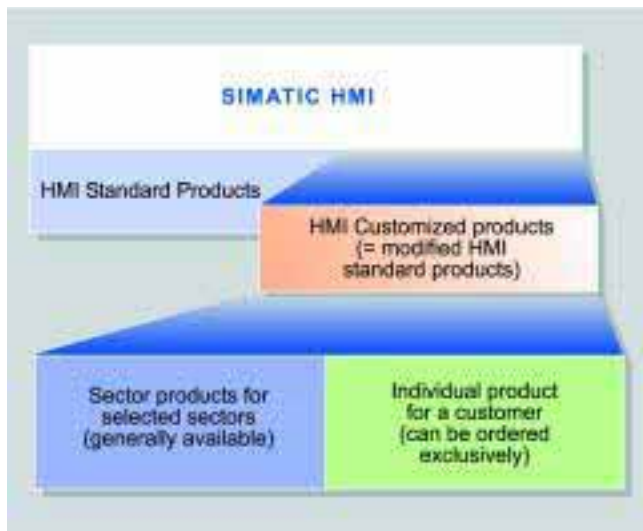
SIMATIC HMI

HMI Standard Products

HMI Customized products (= modified HMI standard products)

Sector products for selected sectors (generally available)

Individual product for a customer (can be ordered exclusively)